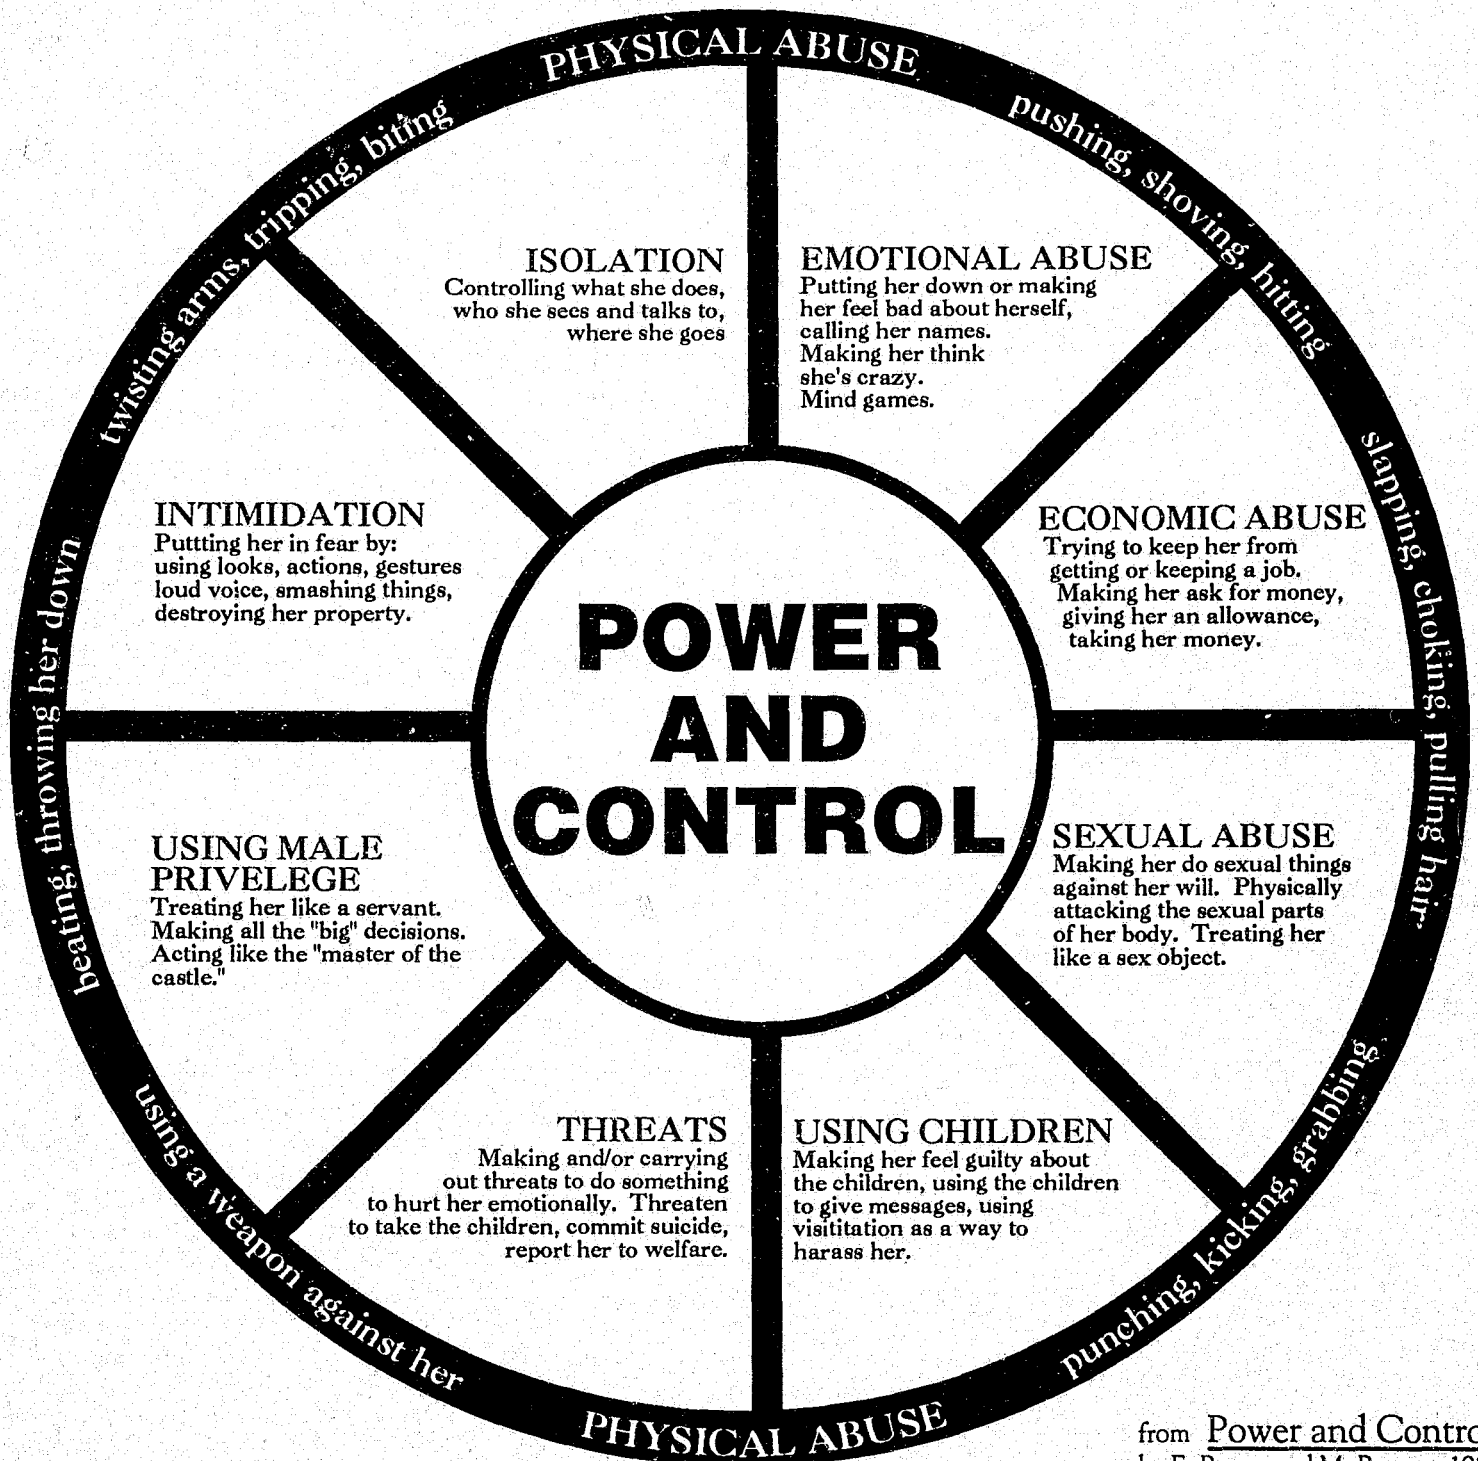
PHYSICAL ABUSE

pushing, shoving, hitting

slapping, choking, pulling hair

punching, kicking, grabbing

PHYSICAL ABUSE

using a weapon against her

beating, throwing her down

twisting arms, tripping, biting

ISOLATION
Controlling what she does, who she sees and talks to, where she goes

EMOTIONAL ABUSE
Putting her down or making her feel bad about herself, calling her names. Making her think she's crazy. Mind games.

ECONOMIC ABUSE
Trying to keep her from getting or keeping a job. Making her ask for money, giving her an allowance, taking her money.

SEXUAL ABUSE
Making her do sexual things against her will. Physically attacking the sexual parts of her body. Treating her like a sex object.

USING CHILDREN
Making her feel guilty about the children, using the children to give messages, using visititation as a way to harass her.

THREATS
Making and/or carrying out threats to do something to hurt her emotionally. Threaten to take the children, commit suicide, report her to welfare.

USING MALE PRIVELEGE
Treating her like a servant. Making all the "big" decisions. Acting like the "master of the castle."

INTIMIDATION
Putting her in fear by: using looks, actions, gestures loud voice, smashing things, destroying her property.

POWER AND CONTROL

from Power and Contro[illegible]
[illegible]